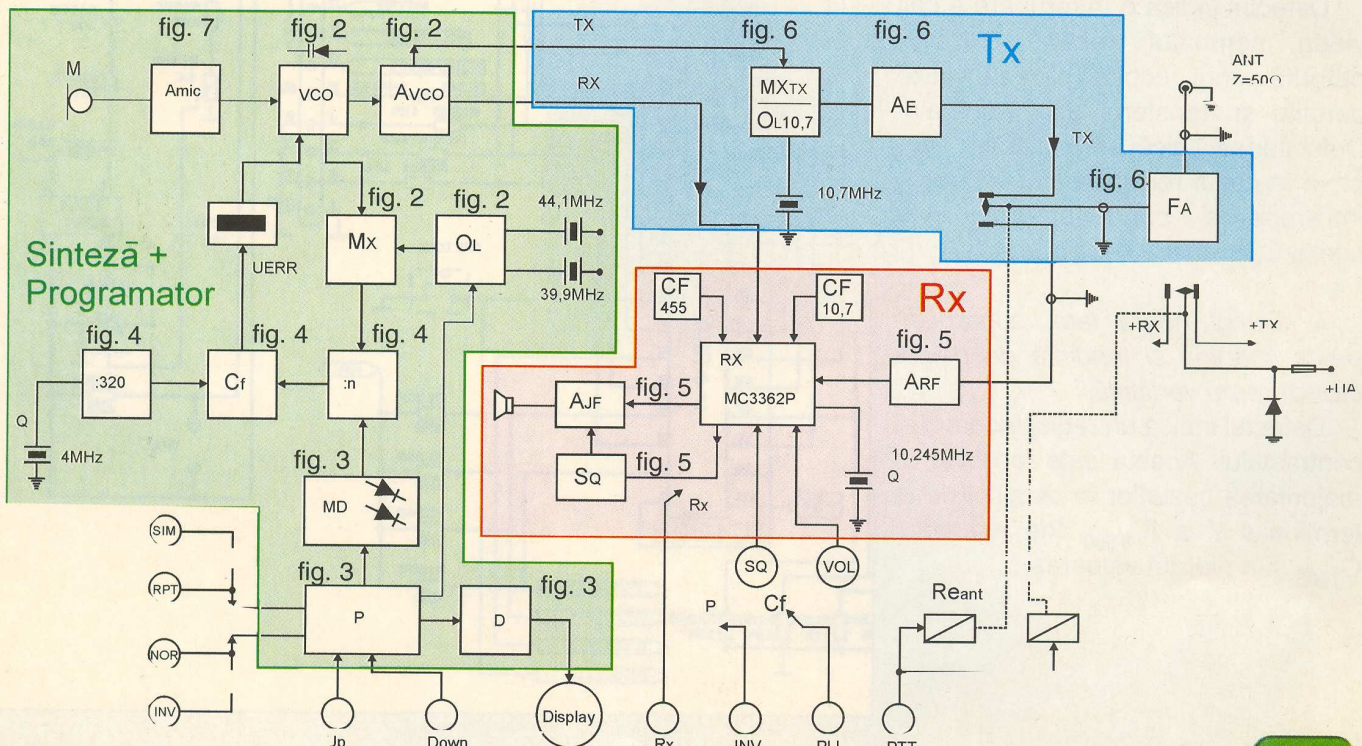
fig. 7
fig. 2
fig. 2
TX
fig. 6
fig. 6
Tx
M
Amic
VCO
AVCO
RX
MXTX
OL10,7
AE
ANT
Z=50Ω
TX
10,7MHz
fig. 6
FA
fig. 2
fig. 2
44,1MHz
Sinteză +
Programator
MX
OL
39,9MHz
UERR
CF
455
CF
10,7
Rx
fig. 4
fig. 4
fig. 4
RX
fig. 5
+RX
+TX
:320
Cf
:n
AJF
fig. 5
MC3362P
ARF
+UA
Q
4MHz
fig. 3
SQ
fig. 5
10,245MHz
Q
MD
Rx
SIM
RPT
fig. 3
fig. 3
SQ
VOL
Reant
P
D
P
Cf
NOR
INV
Jp
Down
Display
Rx
INV
PLL
PTT